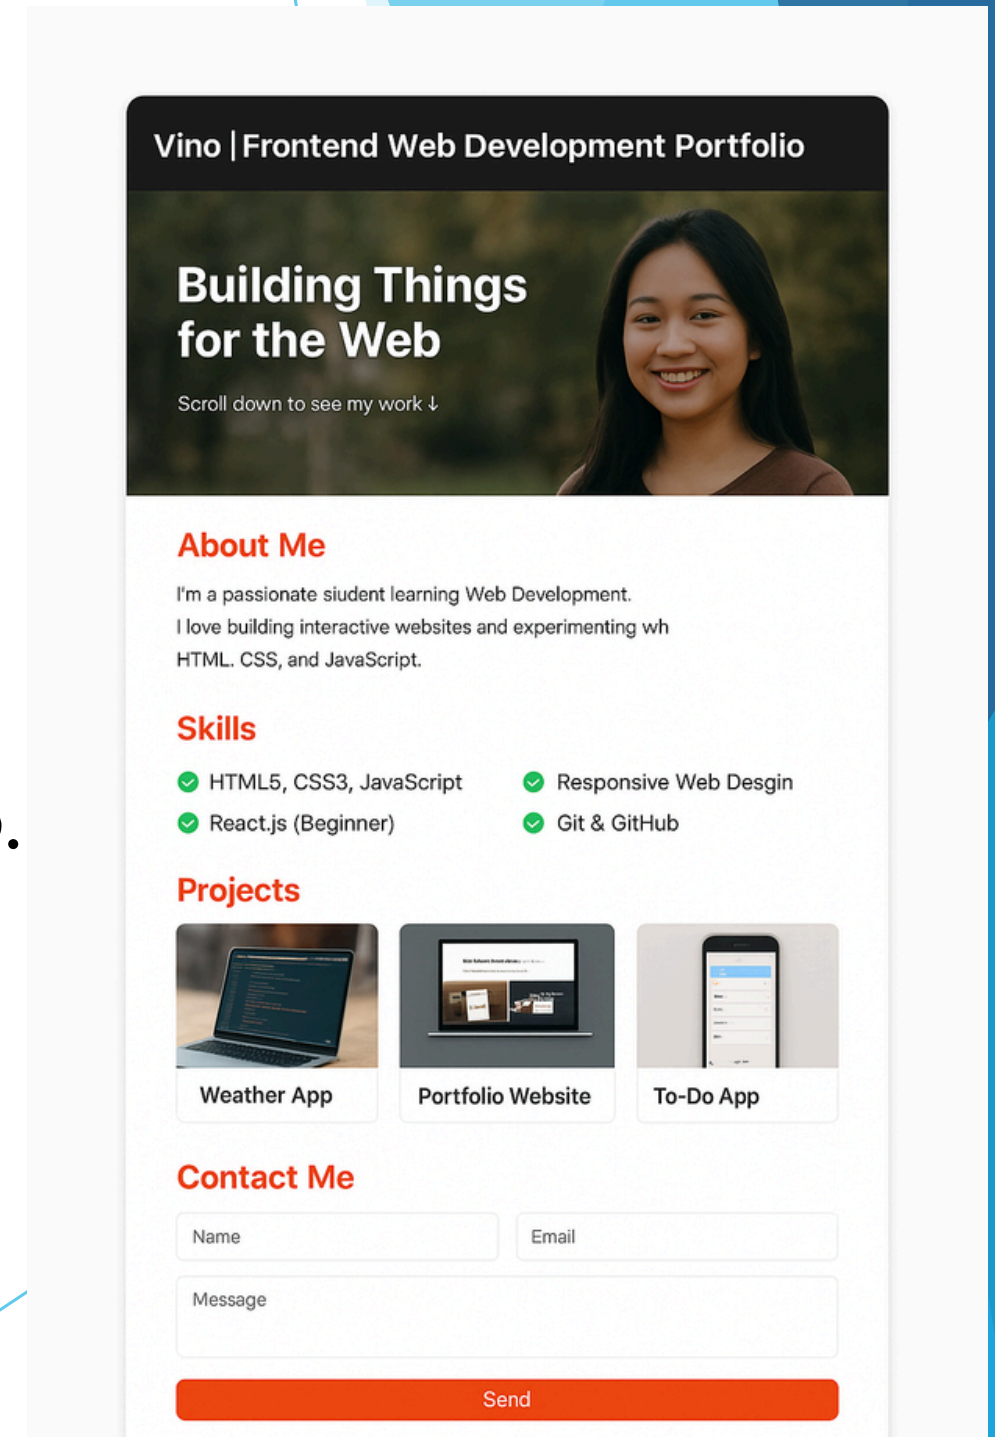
Vino | Frontend Web Development Portfolio

Building Things for the Web

Scroll down to see my work ↓

About Me

I'm a passionate siudent learning Web Development. I love building interactive websites and experimenting wh HTML. CSS, and JavaScript.

Skills

HTML5, CSS3, JavaScript
React.js (Beginner)
Responsive Web Desgin
Git & GitHub

Projects

Weather App
Portfolio Website
To-Do App

Contact Me

Name
Email
Message
Send